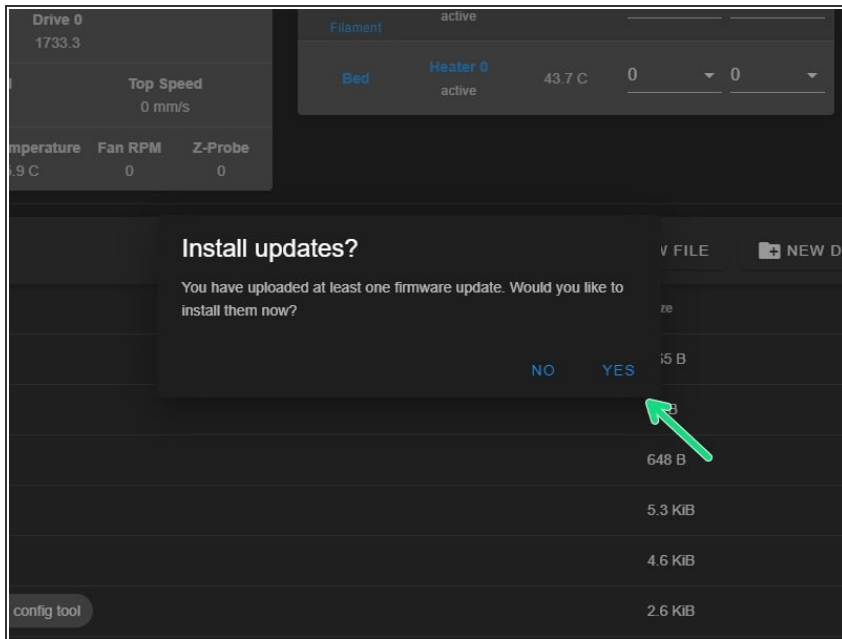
Drive 0
1733.3

Top Speed
0 mm/s

mperature Fan RPM Z-Probe
.9 C 0 0

Filament active

Bed Heater 0 active 43.7 C 0 0

Install updates?

You have uploaded at least one firmware update. Would you like to install them now?

NO YES

V FILE NEW D

ze
5 B
B
648 B
5.3 KiB
4.6 KiB
2.6 KiB

config tool